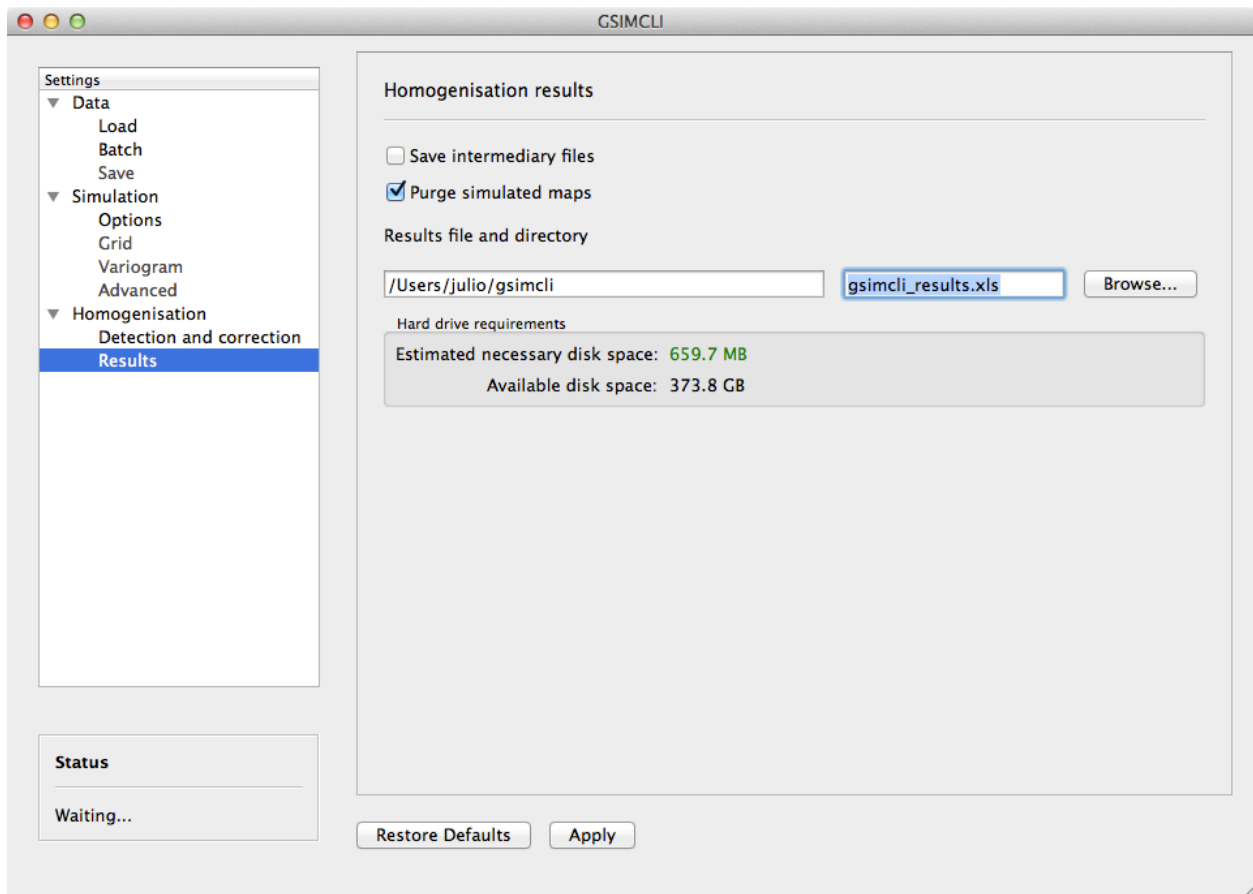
GSIMCLI

Settings
Data
Load
Batch
Save
Simulation
Options
Grid
Variogram
Advanced
Homogenisation
Detection and correction
Results

Status
Waiting...

Homogenisation results

Save intermediary files
Purge simulated maps

Results file and directory

/Users/julio/gsimcli
gsimcli_results.xls
Browse...

Hard drive requirements
Estimated necessary disk space: 659.7 MB
Available disk space: 373.8 GB

Restore Defaults
Apply